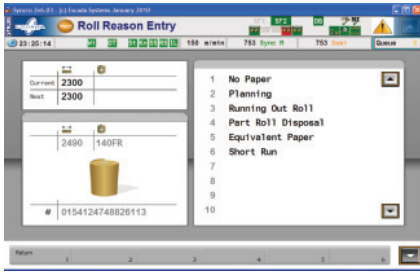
Synco Info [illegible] Fecade Systems, January 2010

Roll Reason Entry

SF2

DB

23:25:14

158 m/min

753 Sync M

753

Queue

Current 2300

Next 2300

2490 140FR

# 0154124748826113

1 No Paper
2 Planning
3 Running Out Roll
4 Part Roll Disposal
5 Equivalent Paper
6 Short Run
7
8
9
10

Return
1 2 3 4 5 6